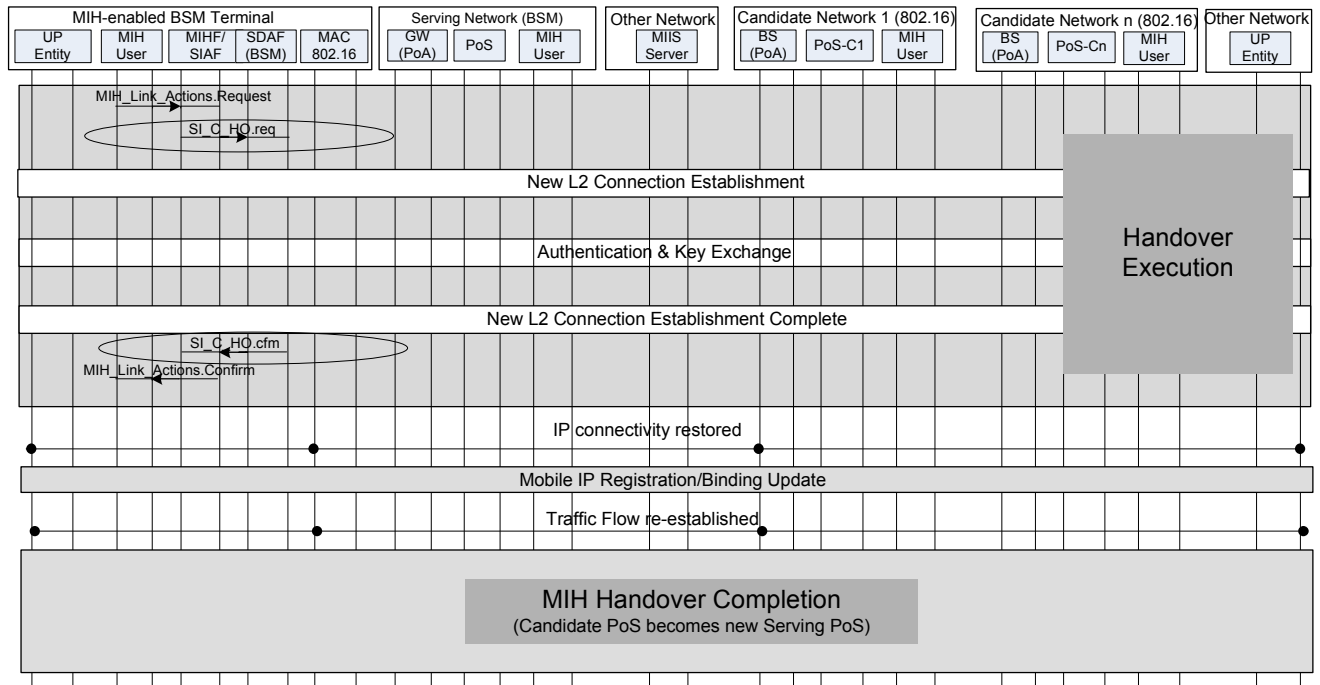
MIH-enabled BSM Terminal
UP Entity
MIH User
MIHF/ SIAF
SDAF (BSM)
MAC 802.16

Serving Network (BSM)
GW (PoA)
PoS
MIH User

Other Network
MIIS Server

Candidate Network 1 (802.16)
BS (PoA)
PoS-C1
MIH User

Candidate Network n (802.16)
BS (PoA)
PoS-Cn
MIH User

Other Network
UP Entity

MIH_Link_Actions.Request
SI_C_HO.req

New L2 Connection Establishment

Authentication & Key Exchange

Handover Execution

New L2 Connection Establishment Complete

SI_C_HO.cfm
MIH_Link_Actions.Confirm

IP connectivity restored

Mobile IP Registration/Binding Update

Traffic Flow re-established

MIH Handover Completion
(Candidate PoS becomes new Serving PoS)